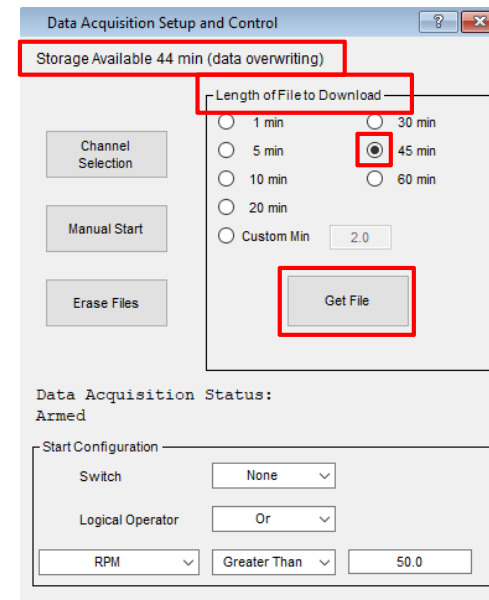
Data Acquisition Setup and Control

?

Storage Available 44 min (data overwriting)

Length of File to Download

1 min
5 min
10 min
20 min
Custom Min
2.0
30 min
45 min
60 min

Channel Selection

Manual Start

Erase Files

Get File

Data Acquisition Status:
Armed

Start Configuration

Switch
None

Logical Operator
Or

RPM
Greater Than
50.0